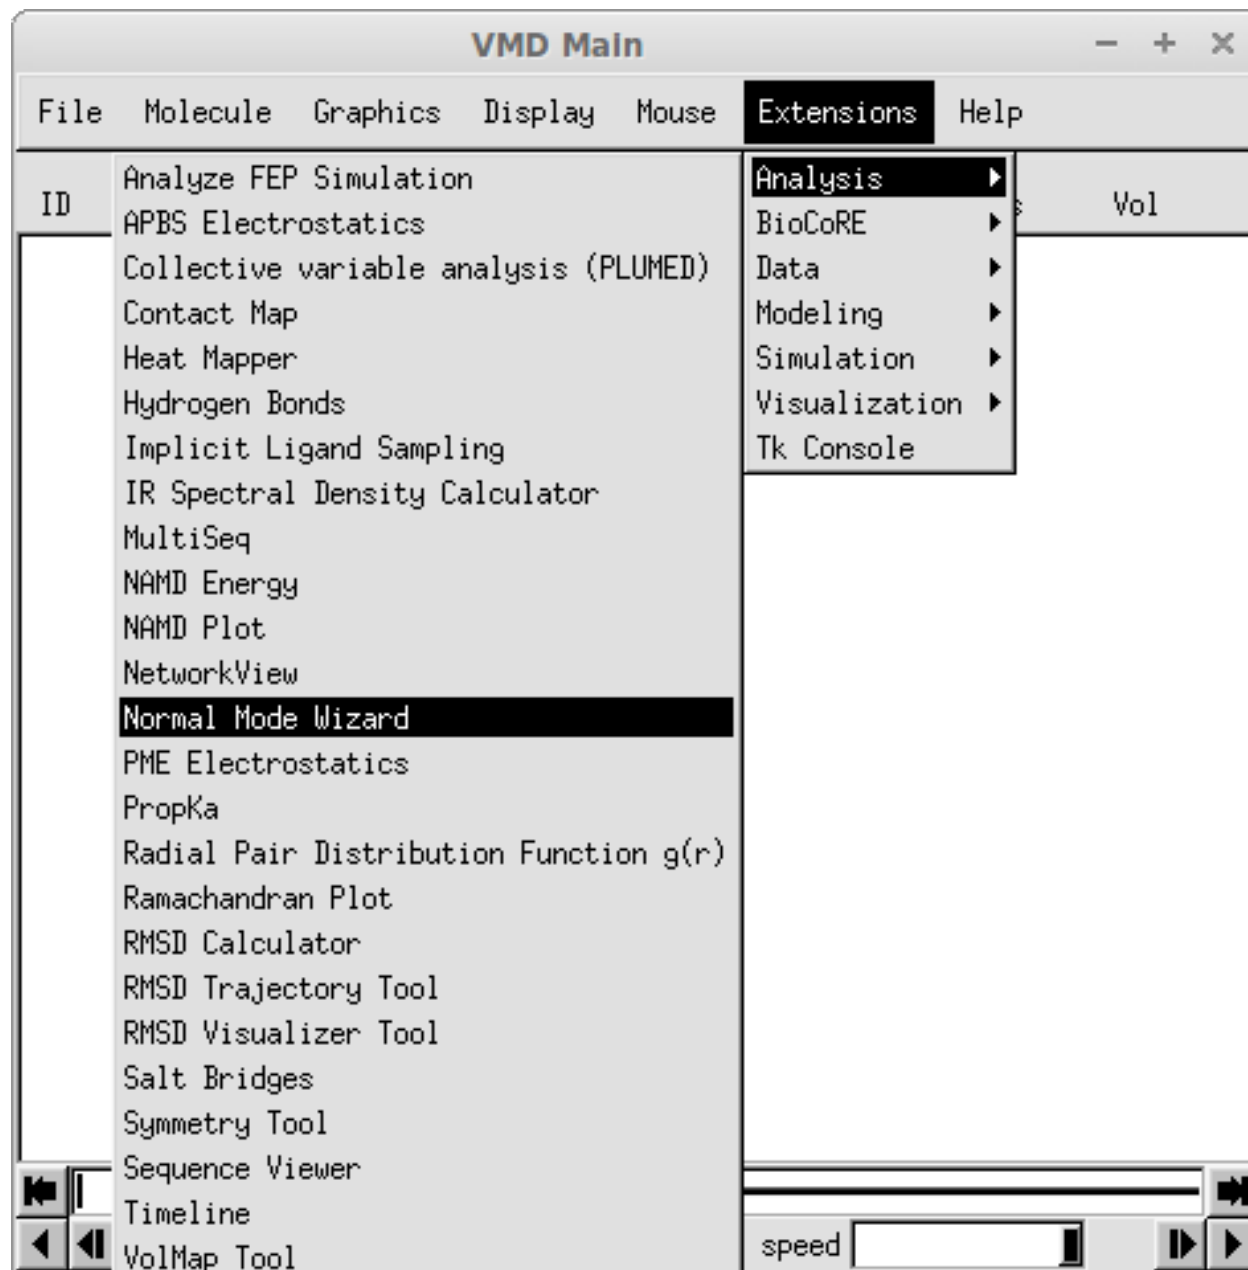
VMD Main

– + ×

File Molecule Graphics Display Mouse Extensions Help

ID

Vol

Analyze FEP Simulation
APBS Electrostatics
Collective variable analysis (PLUMED)
Contact Map
Heat Mapper
Hydrogen Bonds
Implicit Ligand Sampling
IR Spectral Density Calculator
MultiSeq
NAMD Energy
NAMD Plot
NetworkView
Normal Mode Wizard
PME Electrostatics
PropKa
Radial Pair Distribution Function g(r)
Ramachandran Plot
RMSD Calculator
RMSD Trajectory Tool
RMSD Visualizer Tool
Salt Bridges
Symmetry Tool
Sequence Viewer
Timeline
VolMap Tool

Analysis
BioCoRE
Data
Modeling
Simulation
Visualization
Tk Console

speed